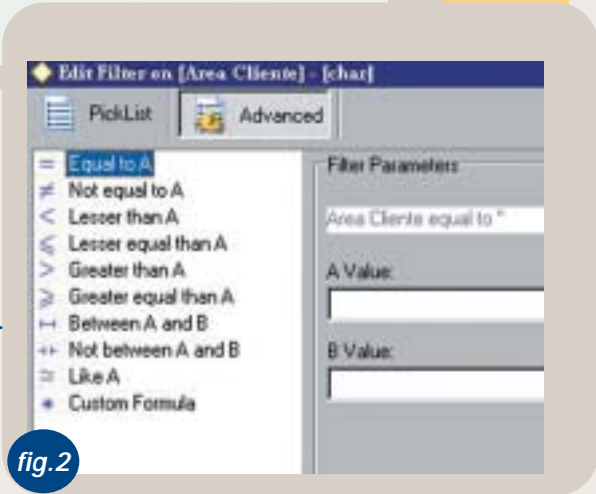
Edit Filter on [Area Cliente] - [char]

PickList

Advanced

= Equal to A

≠ Not equal to A

< Lesser than A

≤ Lesser equal than A

> Greater than A

≥ Greater equal than A

↦ Between A and B

↤ Not between A and B

≃ Like A

\* Custom Formula

Filter Parameters

Area Cliente equal to "

A Value:

B Value:

fig.2